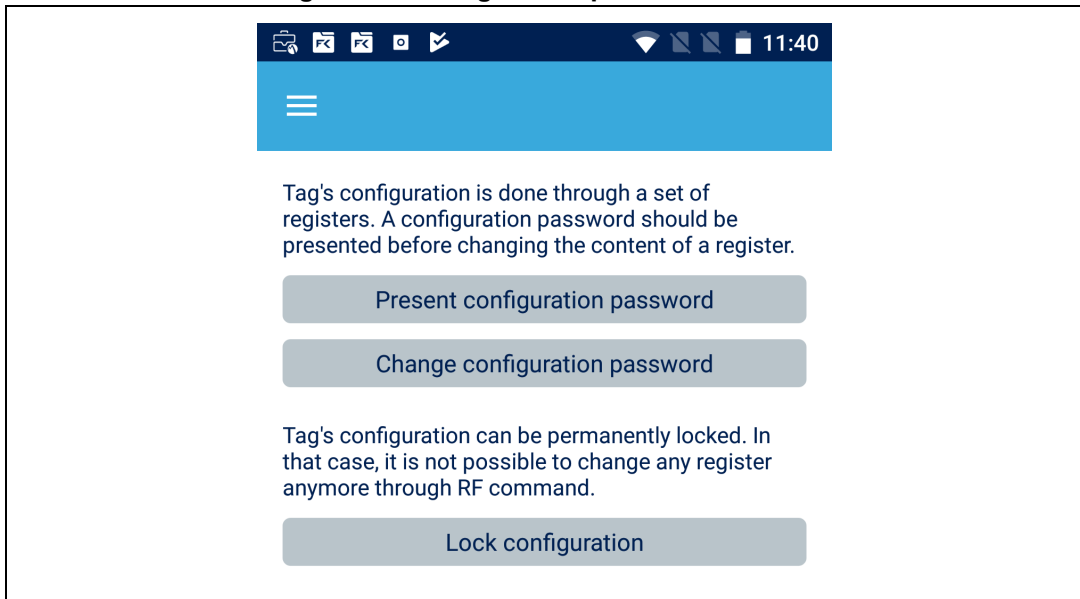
11:40

Tag's configuration is done through a set of registers. A configuration password should be presented before changing the content of a register.

Present configuration password

Change configuration password

Tag's configuration can be permanently locked. In that case, it is not possible to change any register anymore through RF command.

Lock configuration